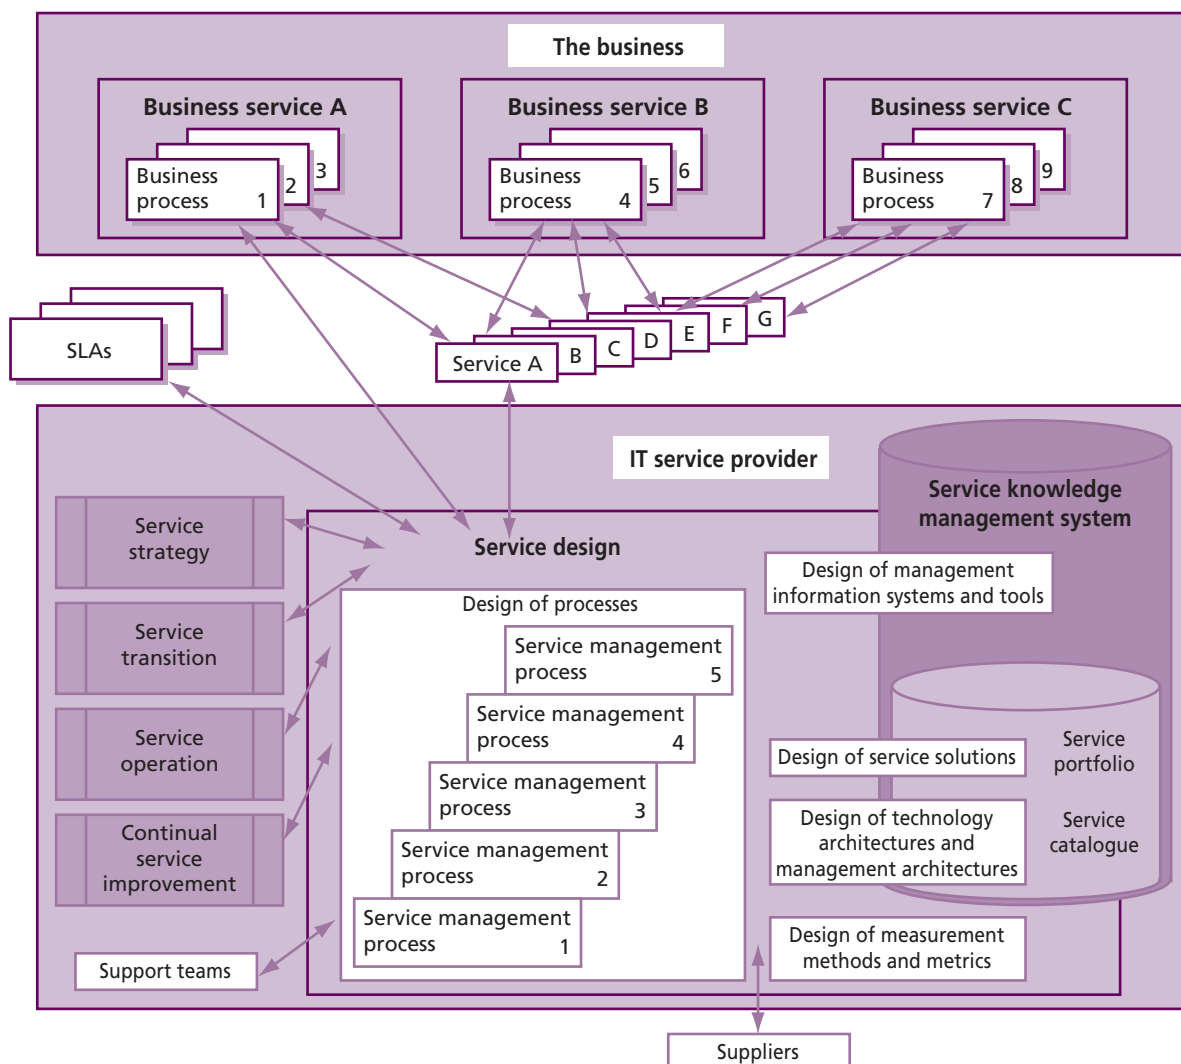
The business

Business service A
Business process 1
2
3

Business service B
Business process 4
5
6

Business service C
Business process 7
8
9

SLAs

Service A
B
C
D
E
F
G

IT service provider

Service knowledge management system

Service strategy

Service transition

Service operation

Continual service improvement

Service design

Design of processes

Service management process 5

Service management process 4

Service management process 3

Service management process 2

Service management process 1

Design of management information systems and tools

Design of service solutions

Service portfolio

Design of technology architectures and management architectures

Service catalogue

Design of measurement methods and metrics

Support teams

Suppliers